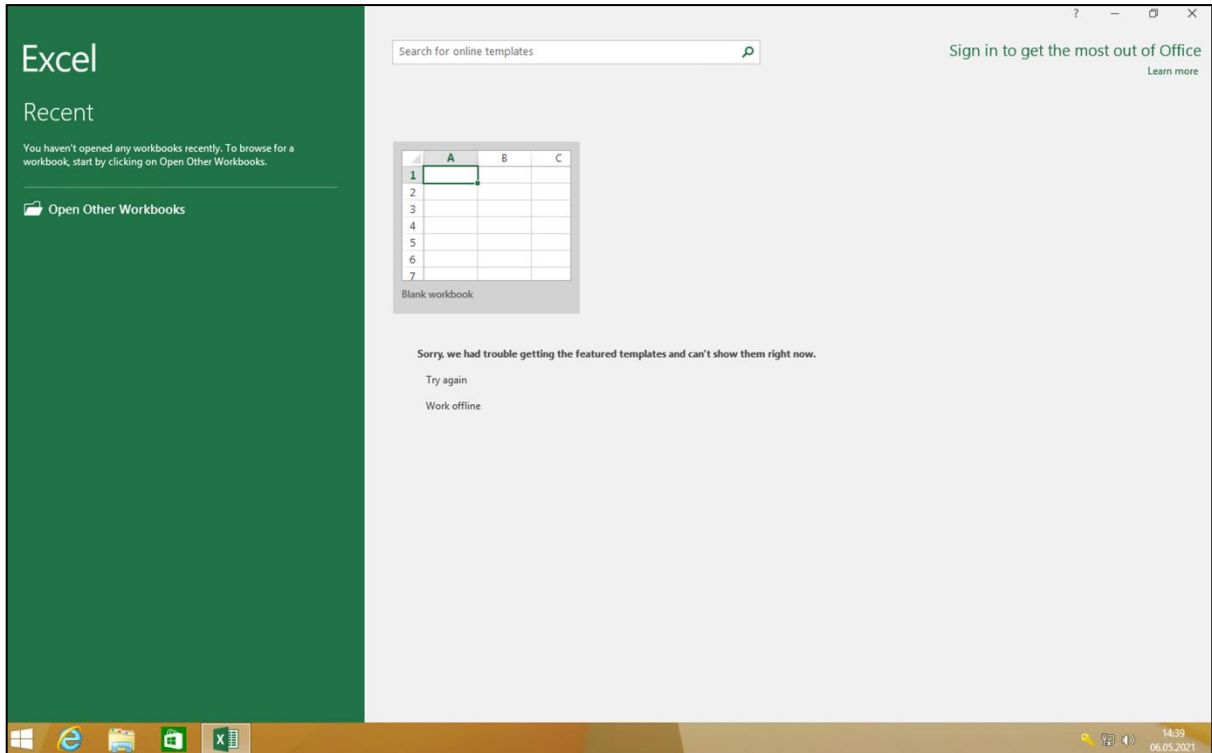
Excel

Recent

You haven't opened any workbooks recently. To browse for a workbook, start by clicking on Open Other Workbooks.

Open Other Workbooks

Search for online templates

? — ☐ ✕

Sign in to get the most out of Office

Learn more

| | A | B | C |
|---|---|---|---|
| 1 | | | |
| 2 | | | |
| 3 | | | |
| 4 | | | |
| 5 | | | |
| 6 | | | |
| 7 | | | |

Blank workbook

Sorry, we had trouble getting the featured templates and can't show them right now.

Try again

Work offline

14:39
06.05.2021